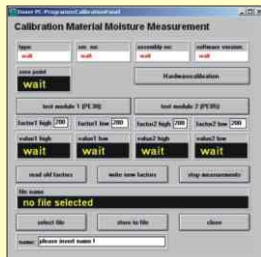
Calibration Material Moisture Measurement

type:
wait

ser. no:
wait

assembly no:
wait

software version:
wait

zero point
wait

Hardwarecalibration

test module 1 (PE30)

test module 2 (PE85)

factor1 high 200

factor1 low 200

factor2 high 200

factor2 low 200

value1 high
wait

value1 low
wait

value2 high
wait

value2 low
wait

read old factors

write new factors

stop measurements

file name
no file selected

select file

store to file

close

name: please insert name !